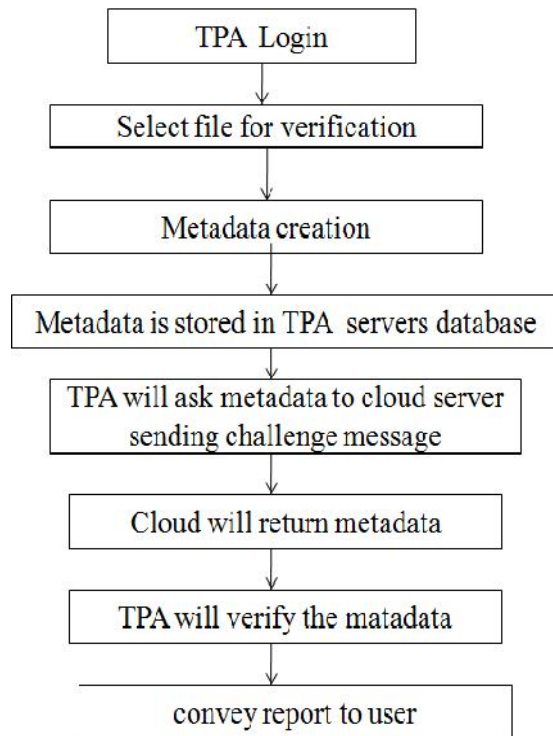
TPA Login

Select file for verification

Metadata creation

Metadata is stored in TPA servers database

TPA will ask metadata to cloud server sending challenge message

Cloud will return metadata

TPA will verify the matadata

convey report to user